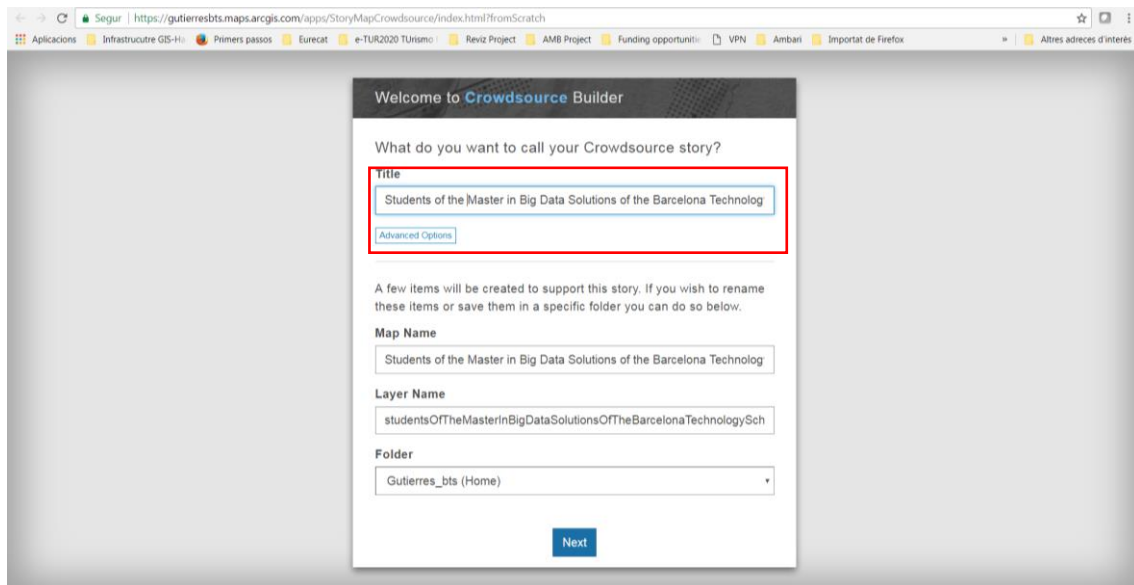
Segur | https://gutierresbts.maps.arcgis.com/apps/StoryMapCrowdsource/index.html?fromScratch

Aplicacions Infrastrucutre GIS-Ho Primers passos Eurecat e-TUR2020 TUrismo Reviz Project AMB Project Funding opportuniti VPN Ambari Importat de Firefox » Altres adreces d'interès

Welcome to Crowdsource Builder

What do you want to call your Crowdsource story?

Title

Students of the Master in Big Data Solutions of the Barcelona Technolog

Advanced Options

A few items will be created to support this story. If you wish to rename these items or save them in a specific folder you can do so below.

Map Name

Students of the Master in Big Data Solutions of the Barcelona Technolog

Layer Name

studentsOfTheMasterInBigDataSolutionsOfTheBarcelonaTechnologySch

Folder

Gutierres_bts (Home)

Next